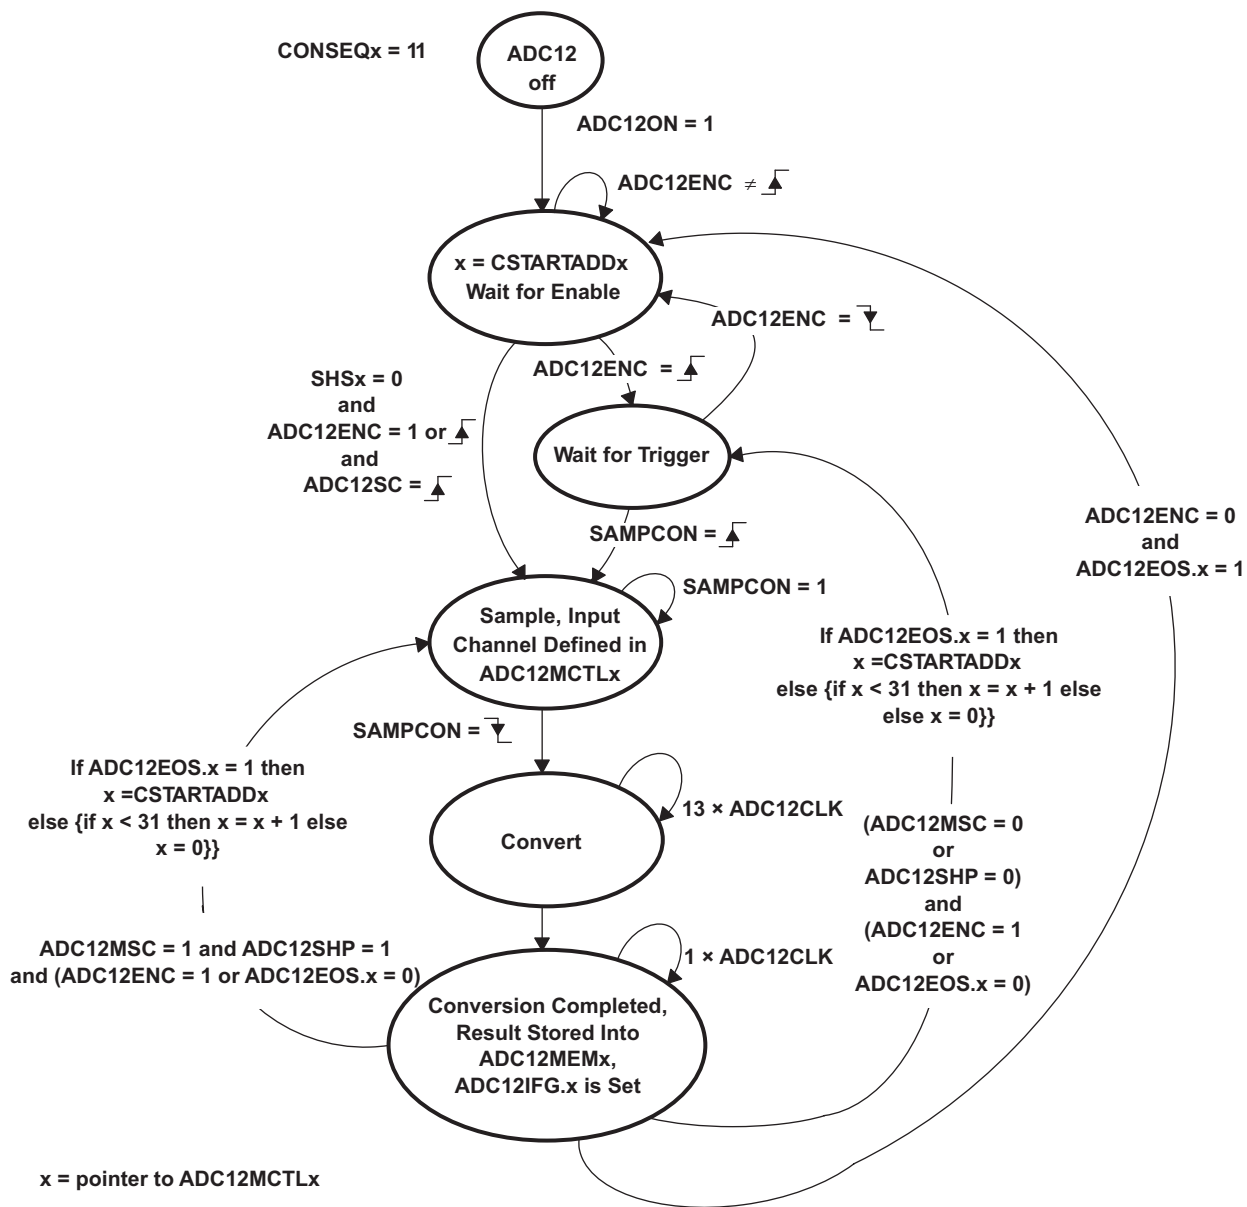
CONSEQx = 11

ADC12 off

ADC12ON = 1

ADC12ENC $\neq$

x = CSTARTADDx Wait for Enable

ADC12ENC =

ADC12ENC =

SHSx = 0 and ADC12ENC = 1 or and ADC12SC =

Wait for Trigger

ADC12ENC = 0 and ADC12EOS.x = 1

SAMPCON =

SAMPCON = 1

Sample, Input Channel Defined in ADC12MCTLx

If ADC12EOS.x = 1 then x =CSTARTADDx else {if x < 31 then x = x + 1 else else x = 0}}

SAMPCON =

If ADC12EOS.x = 1 then x =CSTARTADDx else {if x < 31 then x = x + 1 else x = 0}}

Convert

13 × ADC12CLK

(ADC12MSC = 0 or ADC12SHP = 0) and (ADC12ENC = 1 or ADC12EOS.x = 0)

ADC12MSC = 1 and ADC12SHP = 1 and (ADC12ENC = 1 or ADC12EOS.x = 0)

1 × ADC12CLK

Conversion Completed, Result Stored Into ADC12MEMx, ADC12IFG.x is Set

x = pointer to ADC12MCTLx